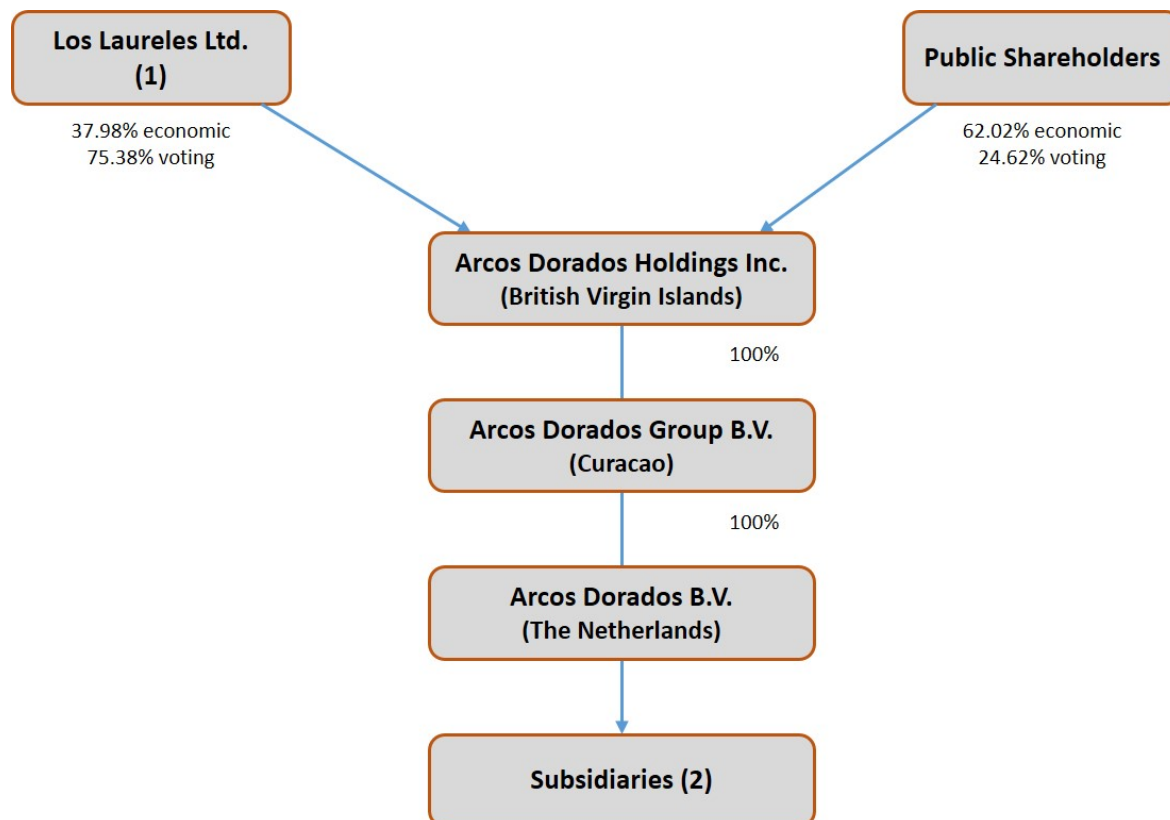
Los Laureles Ltd.
(1)

Public Shareholders

37.98% economic
75.38% voting

62.02% economic
24.62% voting

Arcos Dorados Holdings Inc.
(British Virgin Islands)

100%

Arcos Dorados Group B.V.
(Curacao)

100%

Arcos Dorados B.V.
(The Netherlands)

Subsidiaries (2)